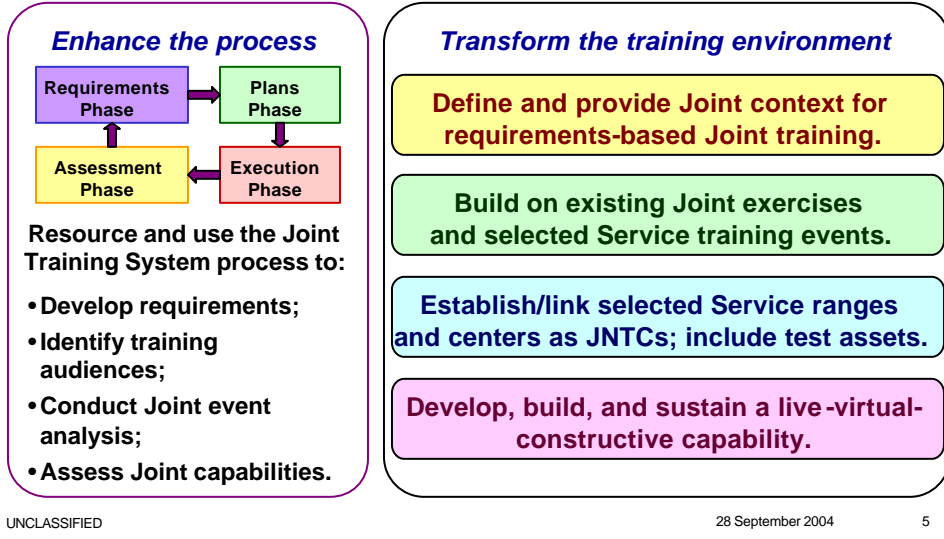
Enhance the process

Requirements Phase

Plans Phase

Execution Phase

Assessment Phase

Resource and use the Joint Training System process to:

• Develop requirements;

• Identify training audiences;

• Conduct Joint event analysis;

• Assess Joint capabilities.

Transform the training environment

Define and provide Joint context for requirements-based Joint training.

Build on existing Joint exercises and selected Service training events.

Establish/link selected Service ranges and centers as JNTCs; include test assets.

Develop, build, and sustain a live-virtual-constructive capability.

UNCLASSIFIED

28 September 2004

5